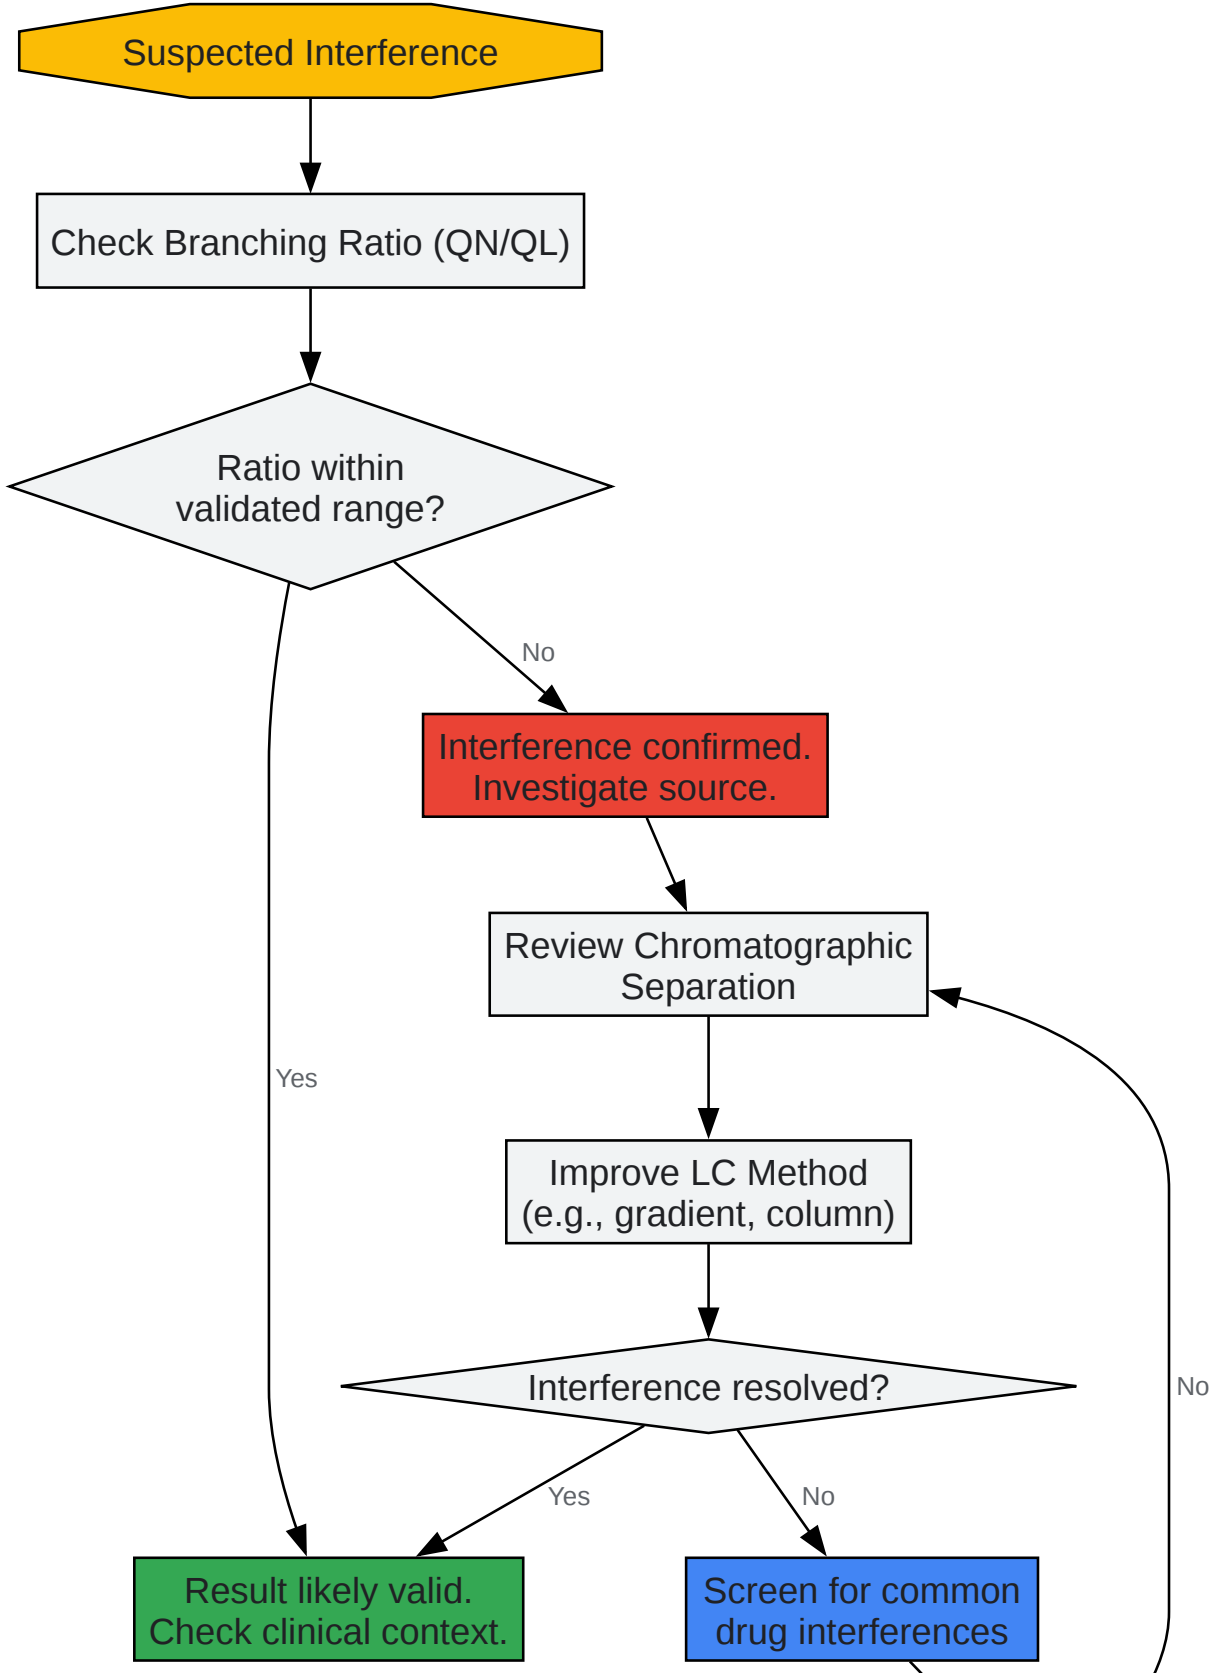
Suspected Interference

Check Branching Ratio (QN/QL)

Ratio within validated range?

No

Yes

Interference confirmed. Investigate source.

Review Chromatographic Separation

Improve LC Method (e.g., gradient, column)

Interference resolved?

No

Yes

No

Result likely valid. Check clinical context.

Screen for common drug interferences